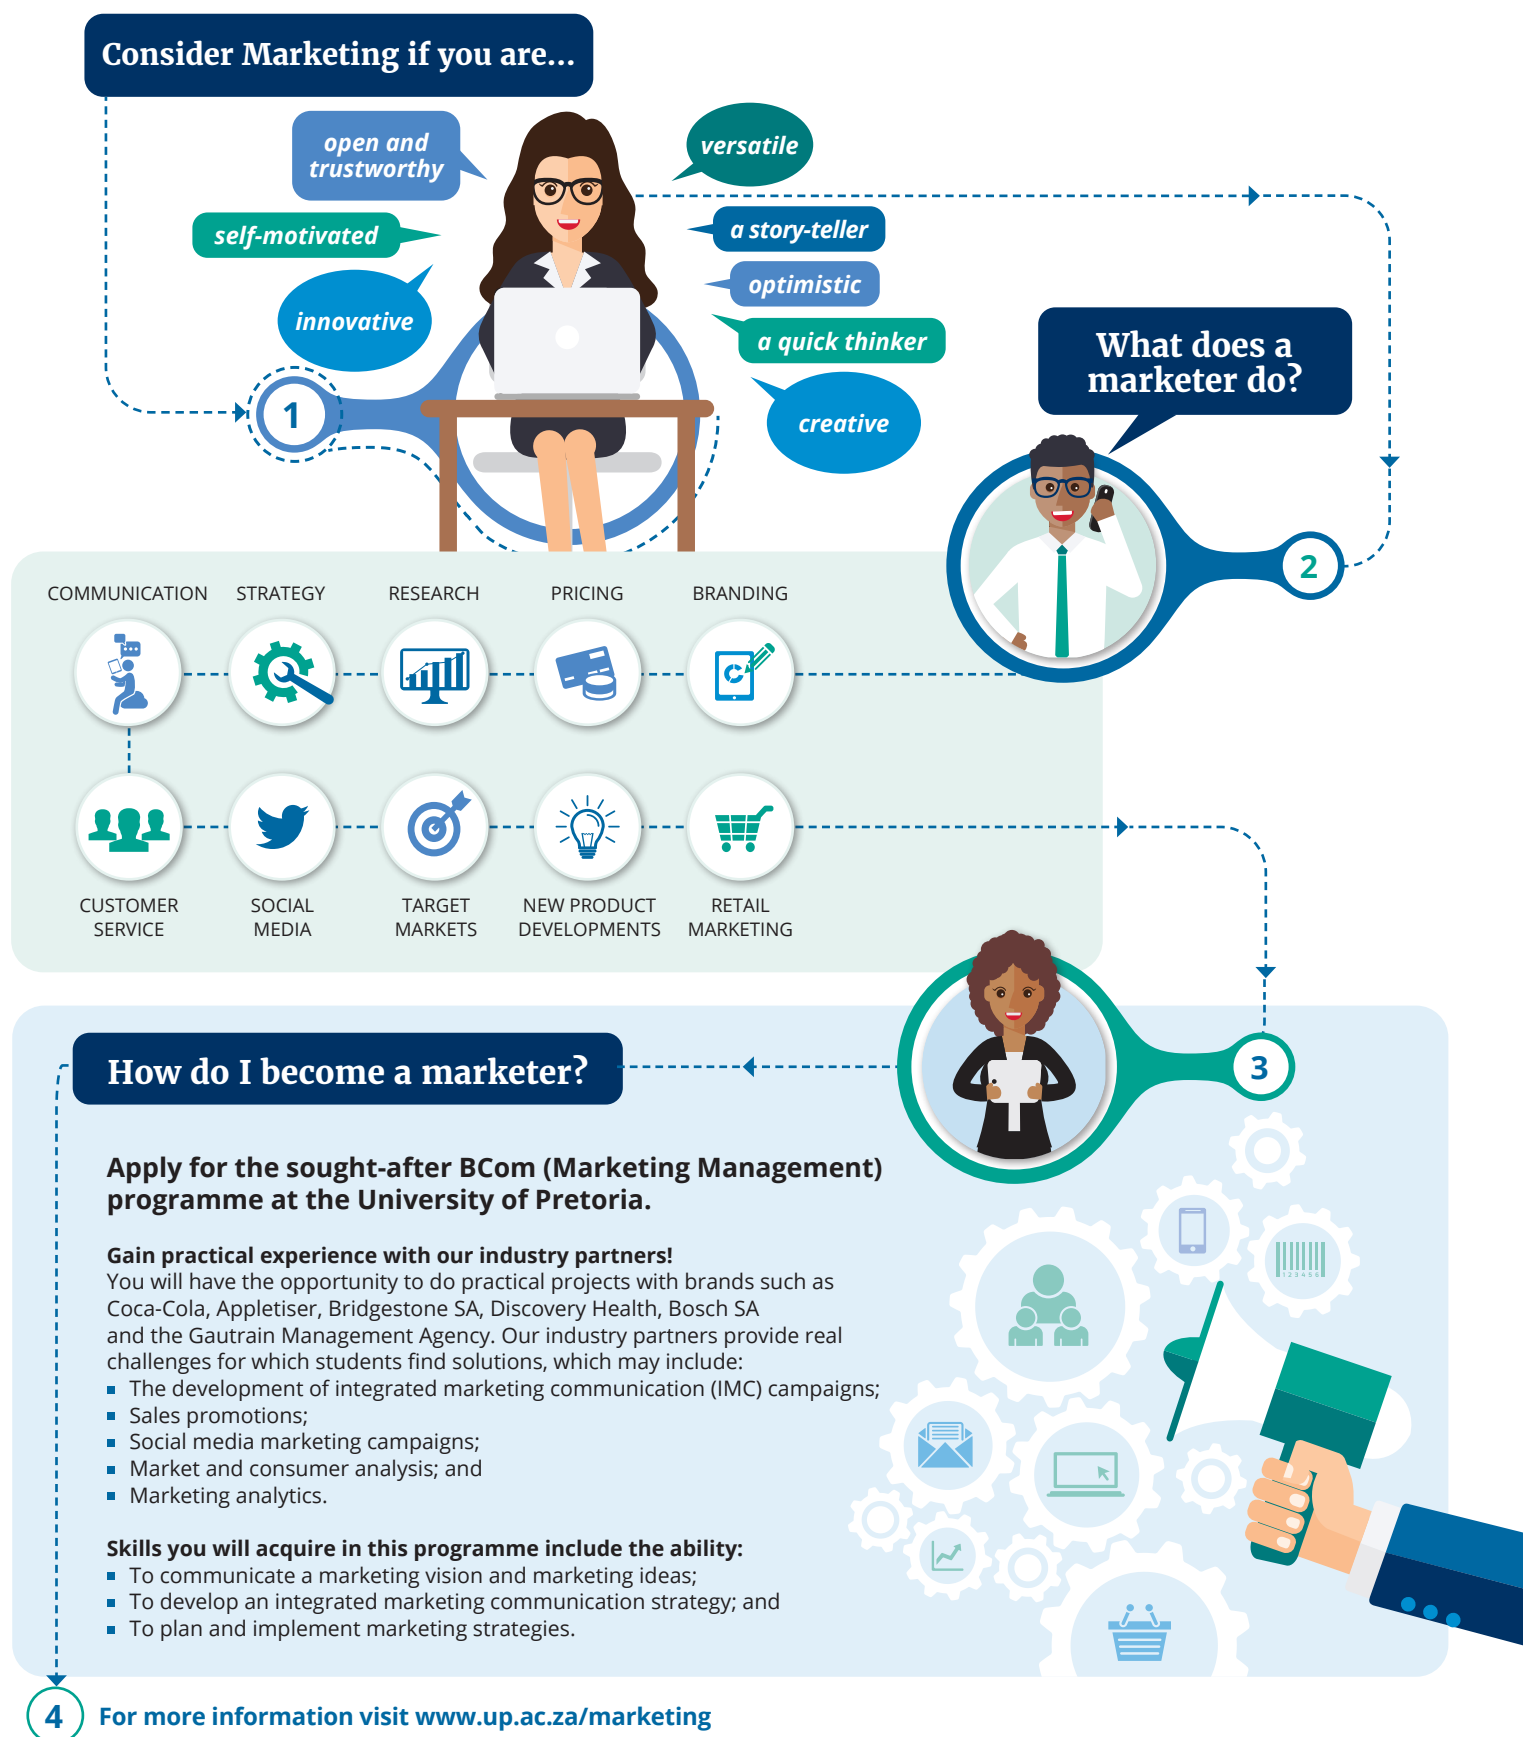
Consider Marketing if you are...

open and trustworthy

versatile

self-motivated

a story-teller

optimistic

innovative

a quick thinker

creative

1

What does a marketer do?

2

COMMUNICATION

STRATEGY

RESEARCH

PRICING

BRANDING

CUSTOMER SERVICE

SOCIAL MEDIA

TARGET MARKETS

NEW PRODUCT DEVELOPMENTS

RETAIL MARKETING

3

How do I become a marketer?

Apply for the sought-after BCom (Marketing Management) programme at the University of Pretoria.

Gain practical experience with our industry partners!
You will have the opportunity to do practical projects with brands such as Coca-Cola, Appletiser, Bridgestone SA, Discovery Health, Bosch SA and the Gautrain Management Agency. Our industry partners provide real challenges for which students find solutions, which may include:
- The development of integrated marketing communication (IMC) campaigns;
- Sales promotions;
- Social media marketing campaigns;
- Market and consumer analysis; and
- Marketing analytics.

Skills you will acquire in this programme include the ability:
- To communicate a marketing vision and marketing ideas;
- To develop an integrated marketing communication strategy; and
- To plan and implement marketing strategies.

4 For more information visit www.up.ac.za/marketing